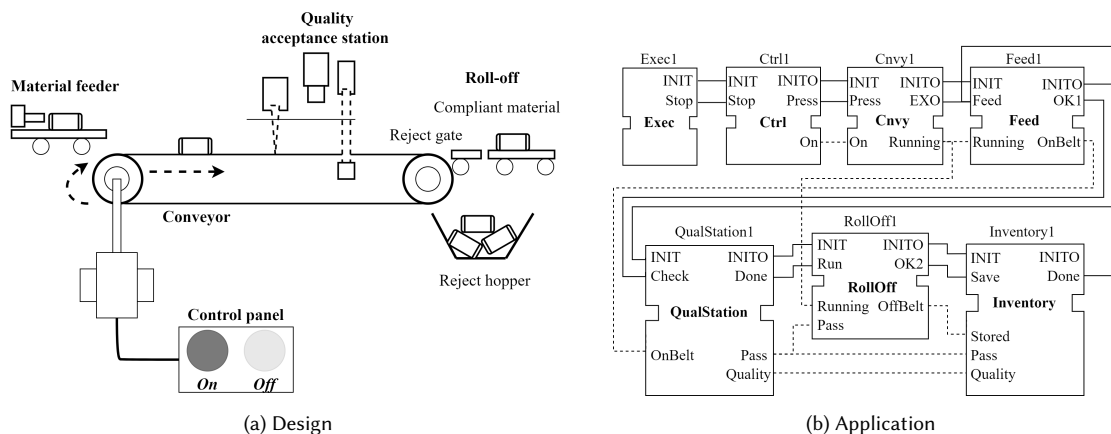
Quality acceptance station

Material feeder

Roll-off

Compliant material

Reject gate

Conveyor

Reject hopper

Control panel

On

Off

(a) Design

Exec1
INIT
Stop
Exec

Ctrl1
INIT
Stop
INITO
Press
Ctrl
On

Cnvy1
INIT
Press
INITO
EXO
Cnvy
On
Running

Feed1
INIT
Feed
INITO
OK1
Feed
Running
OnBelt

QualStation1
INIT
Check
INITO
Done
QualStation
OnBelt
Pass
Quality

RollOff1
INIT
Run
INITO
OK2
RollOff
Running
OffBelt
Pass

Inventory1
INIT
Save
INITO
Done
Inventory
Stored
Pass
Quality

(b) Application